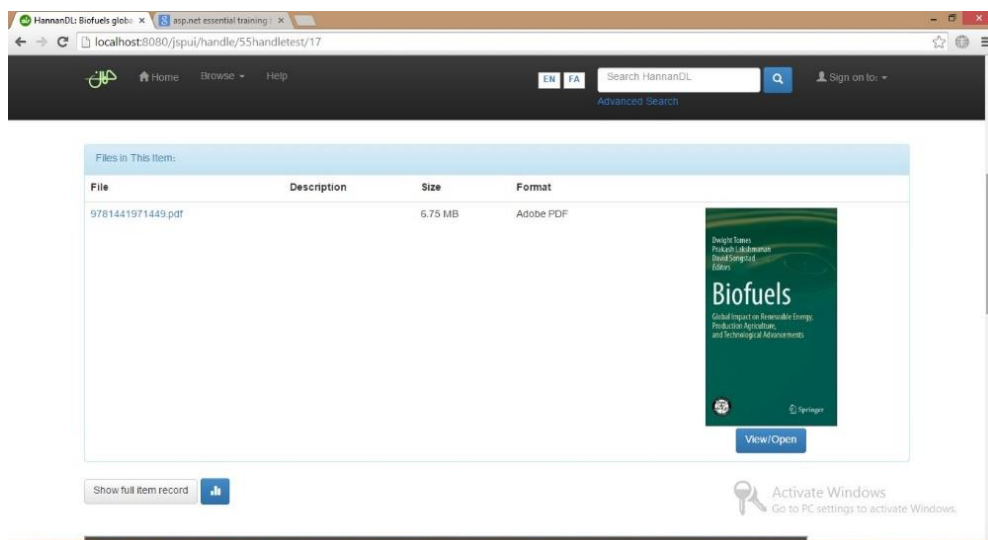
HannanDL: Biofuels globa ×
asp.net essential training ×

localhost:8080/jspui/handle/55handletest/17

Home Browse Help

EN FA Search HannanDL

Advanced Search

Sign on to:

Files in This Item:

| File | Description | Size | Format |
|---|---|---|---|
| 9781441971449.pdf | | 6.75 MB | Adobe PDF |

Dwight Tomes
Prakash Lakshmanan
David Songstad
Editors

Biofuels

Global Impact on Renewable Energy, Production Agriculture, and Technological Advancements

Springer

View/Open

Show full item record

Activate Windows
Go to PC settings to activate Windows.